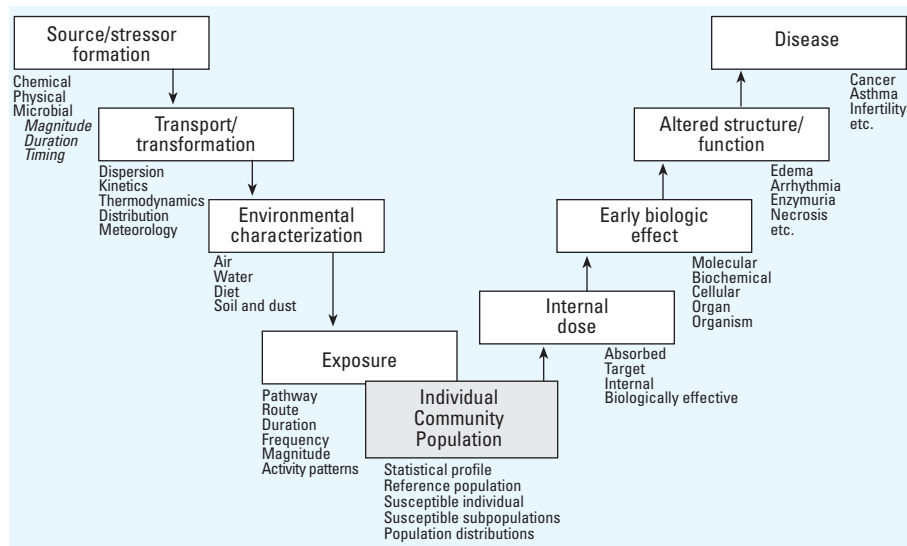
Source/stressor formation

Chemical
Physical
Microbial
*Magnitude*
*Duration*
*Timing*

Transport/ transformation

Dispersion
Kinetics
Thermodynamics
Distribution
Meteorology

Environmental characterization

Air
Water
Diet
Soil and dust

Exposure

Pathway
Route
Duration
Frequency
Magnitude
Activity patterns

Individual Community Population

Statistical profile
Reference population
Susceptible individual
Susceptible subpopulations
Population distributions

Internal dose

Absorbed
Target
Internal
Biologically effective

Early biologic effect

Molecular
Biochemical
Cellular
Organ
Organism

Altered structure/ function

Edema
Arrhythmia
Enzymuria
Necrosis
etc.

Disease

Cancer
Asthma
Infertility
etc.